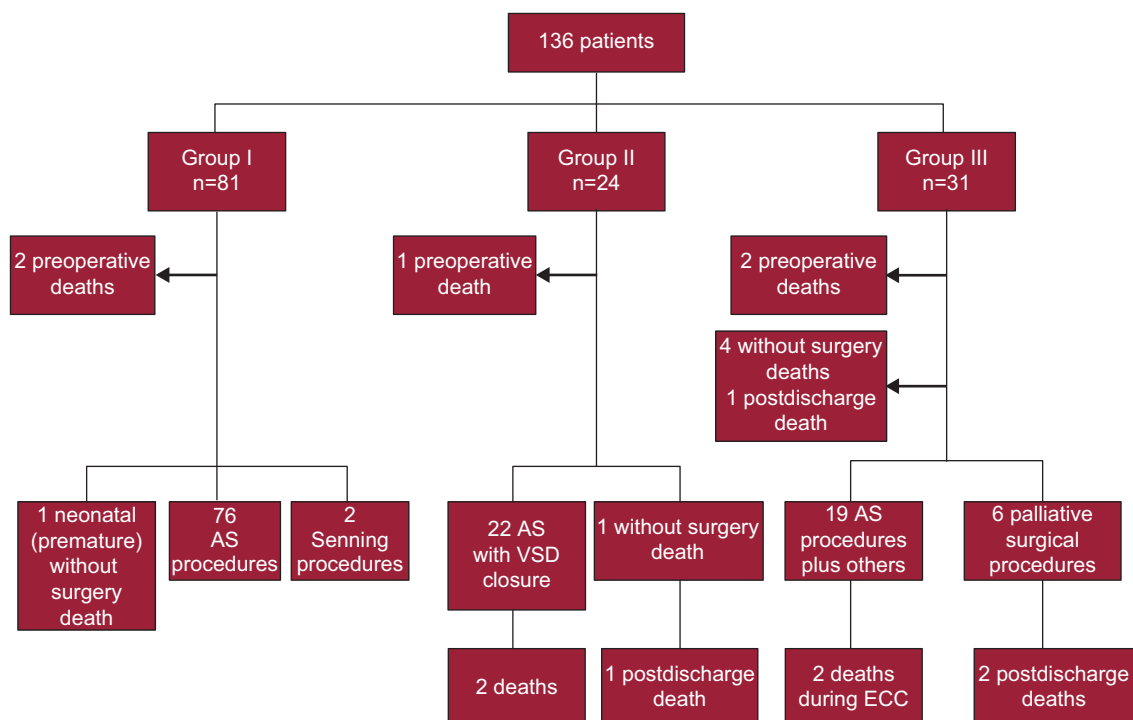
136 patients

Group I
n=81

Group II
n=24

Group III
n=31

2 preoperative deaths

1 preoperative death

2 preoperative deaths

4 without surgery deaths
1 postdischarge death

1 neonatal (premature) without surgery death

76 AS procedures

2 Senning procedures

22 AS with VSD closure

1 without surgery death

19 AS procedures plus others

6 palliative surgical procedures

2 deaths

1 postdischarge death

2 deaths during ECC

2 postdischarge deaths